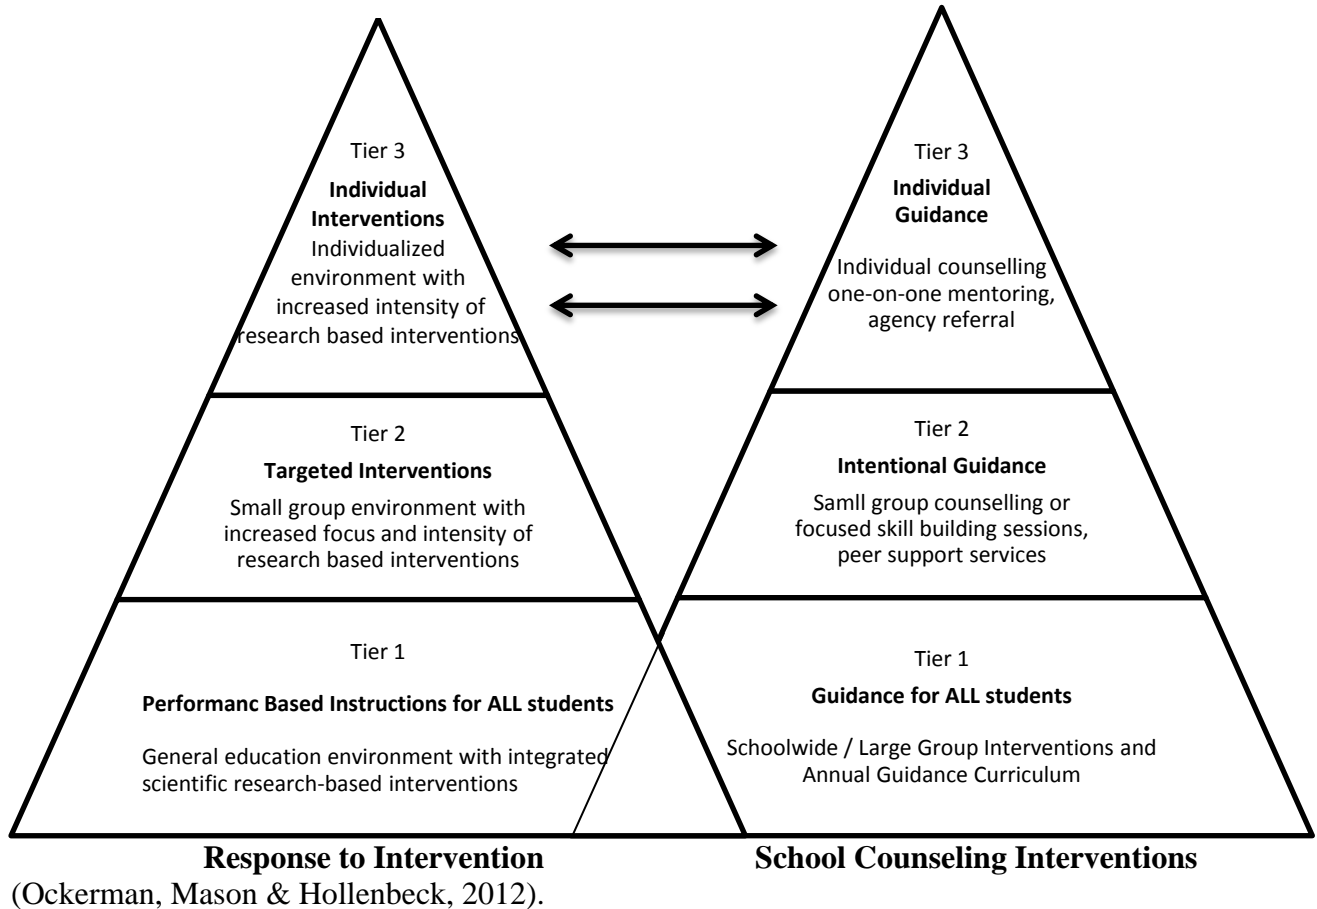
Tier 3

**Individual Interventions**

Individualized environment with increased intensity of research based interventions

Tier 2

**Targeted Interventions**

Small group environment with increased focus and intensity of research based interventions

Tier 1

**Performanc Based Instructions for ALL students**

General education environment with integrated scientific research-based interventions

**Response to Intervention**

Tier 3

**Individual Guidance**

Individual counselling one-on-one mentoring, agency referral

Tier 2

**Intentional Guidance**

Samll group counselling or focused skill building sessions, peer support services

Tier 1

**Guidance for ALL students**

Schoolwide / Large Group Interventions and Annual Guidance Curriculum

**School Counseling Interventions**

(Ockerman, Mason & Hollenbeck, 2012).